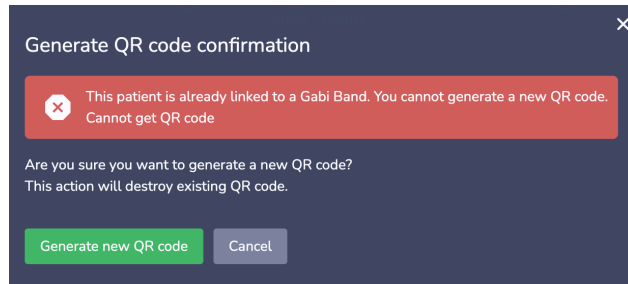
Generate QR code confirmation

This patient is already linked to a Gabi Band. You cannot generate a new QR code.
Cannot get QR code

Are you sure you want to generate a new QR code?
This action will destroy existing QR code.

Generate new QR code

Cancel